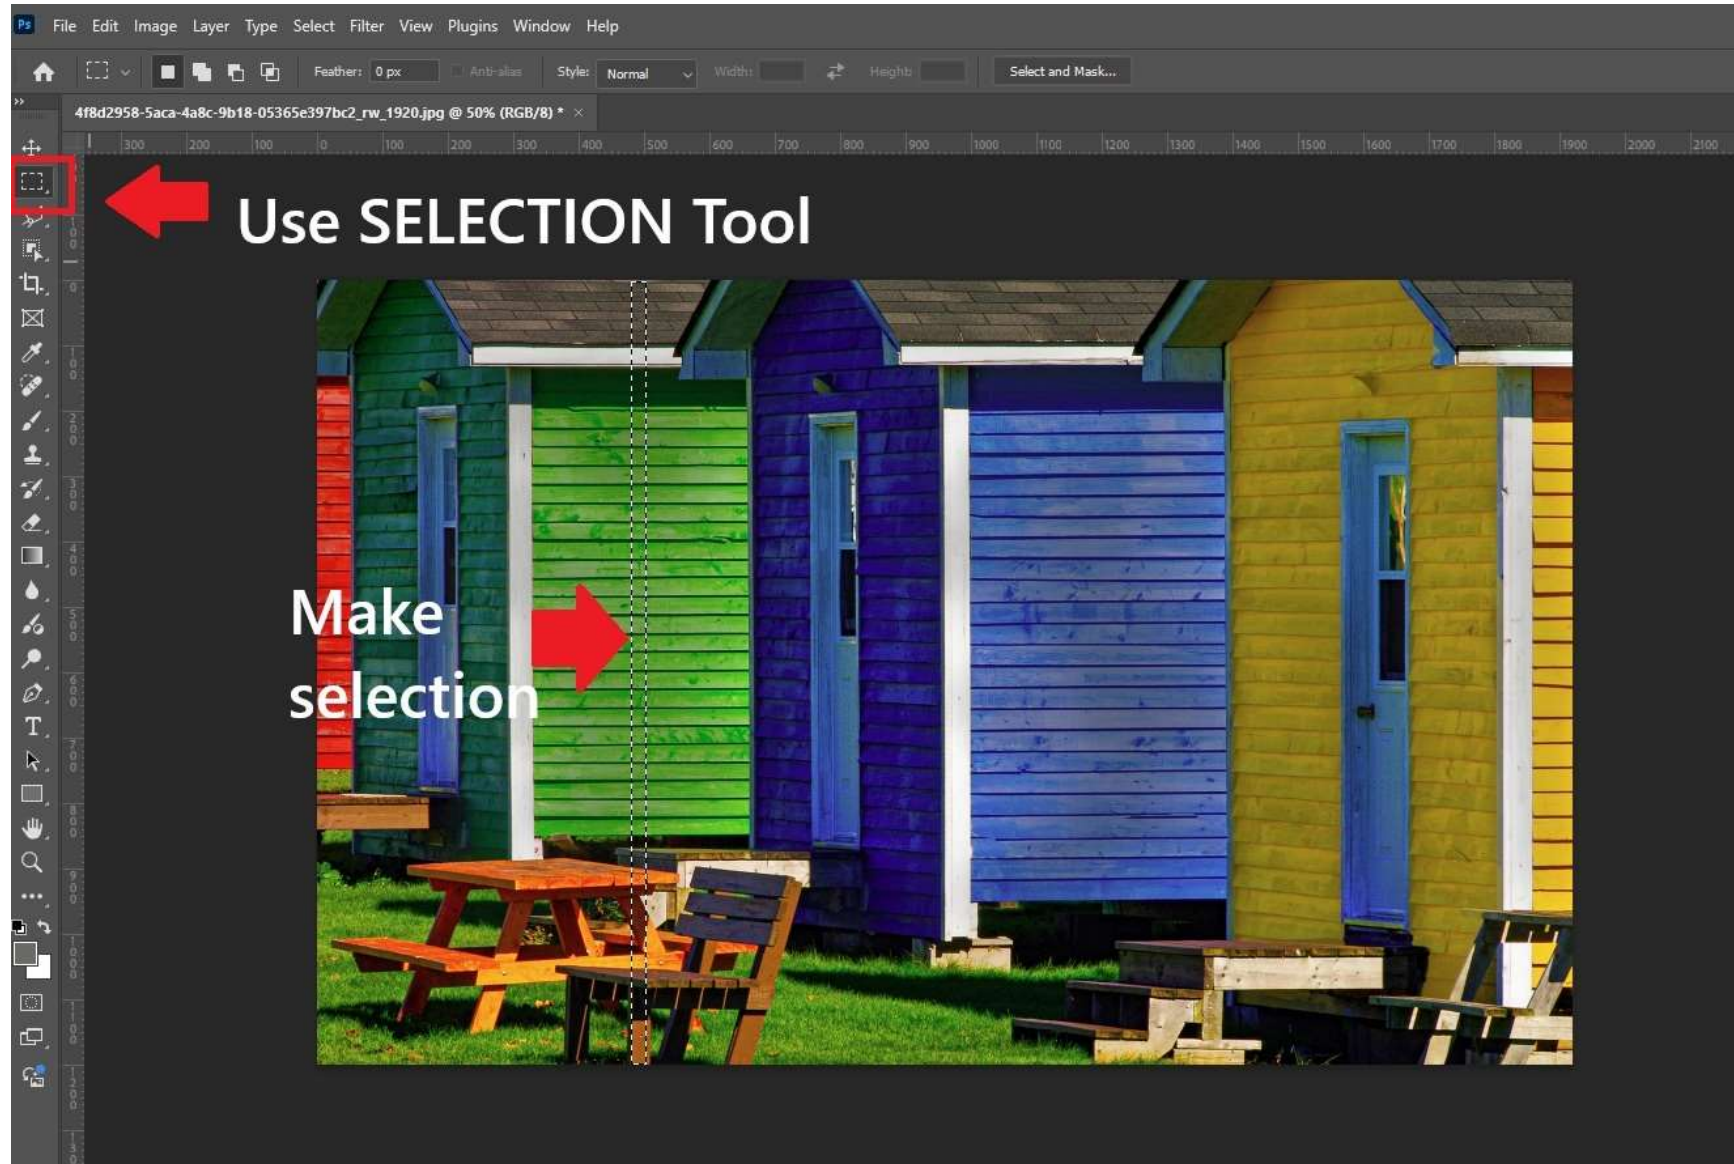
Ps File Edit Image Layer Type Select Filter View Plugins Window Help

Feather: 0 px Anti-alias Style: Normal Width: Height: Select and Mask...

4f8d2958-5aca-4a8c-9b18-05365e397bc2_rw_1920.jpg @ 50% (RGB/8) * ×

300 200 100 0 100 200 300 400 500 600 700 800 900 1000 1100 1200 1300 1400 1500 1600 1700 1800 1900 2000 2100

Use SELECTION Tool

Make selection